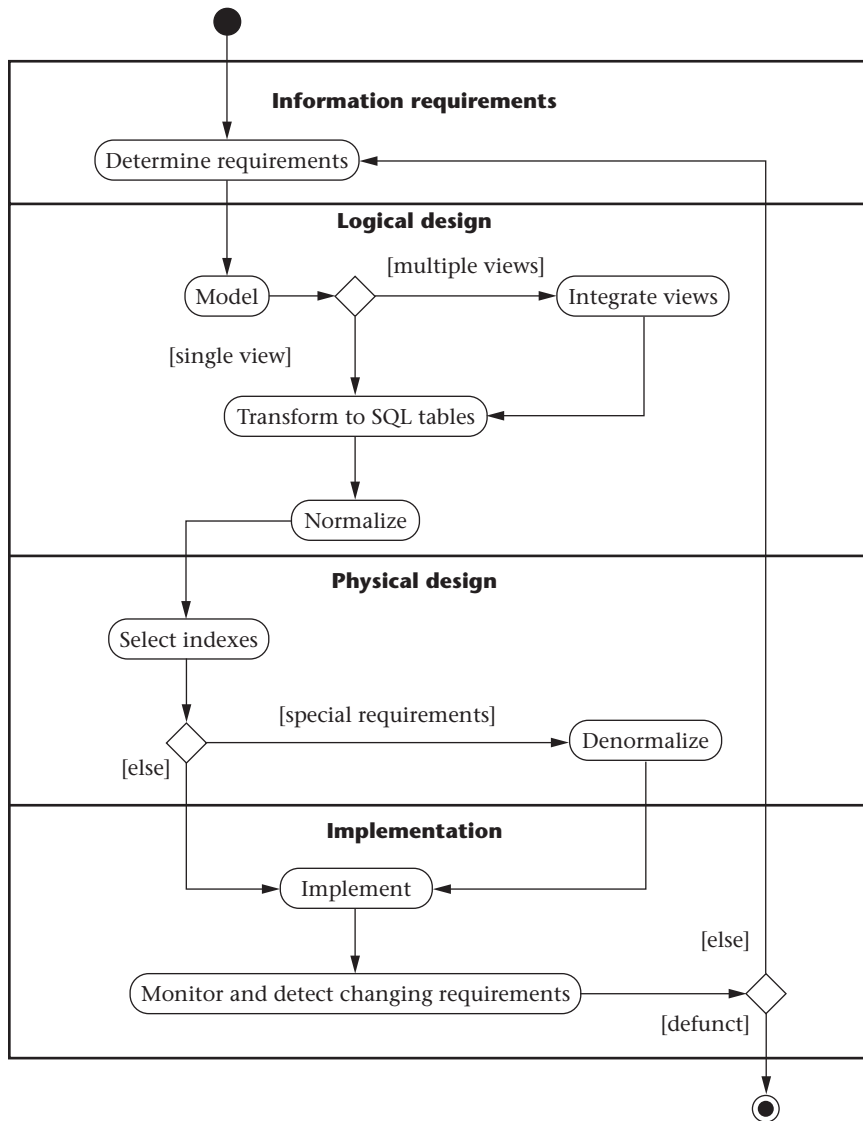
Information requirements

Determine requirements

Logical design

Model

[multiple views]

Integrate views

[single view]

Transform to SQL tables

Normalize

Physical design

Select indexes

[special requirements]

Denormalize

[else]

Implementation

Implement

[else]

Monitor and detect changing requirements

[defunct]